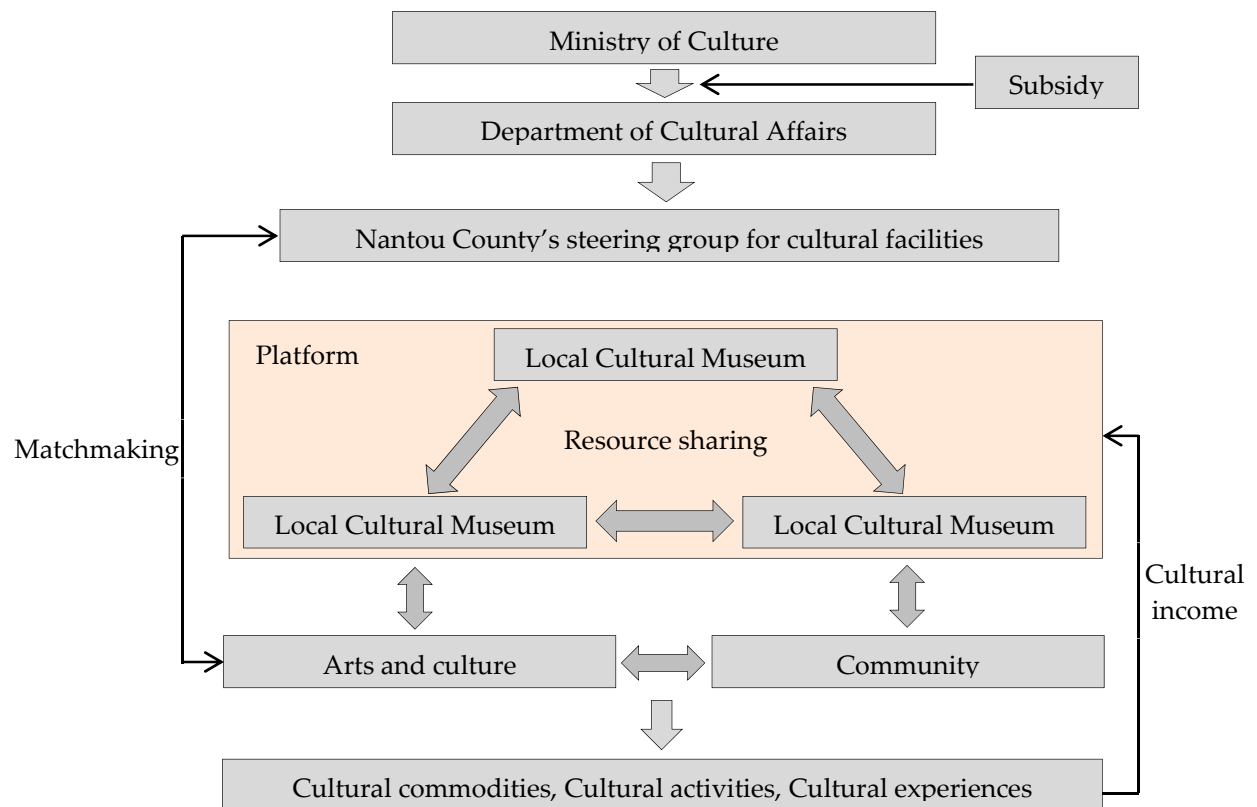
Ministry of Culture

Subsidy

Department of Cultural Affairs

Nantou County's steering group for cultural facilities

Platform

Local Cultural Museum

Resource sharing

Local Cultural Museum

Local Cultural Museum

Matchmaking

Cultural income

Arts and culture

Community

Cultural commodities, Cultural activities, Cultural experiences